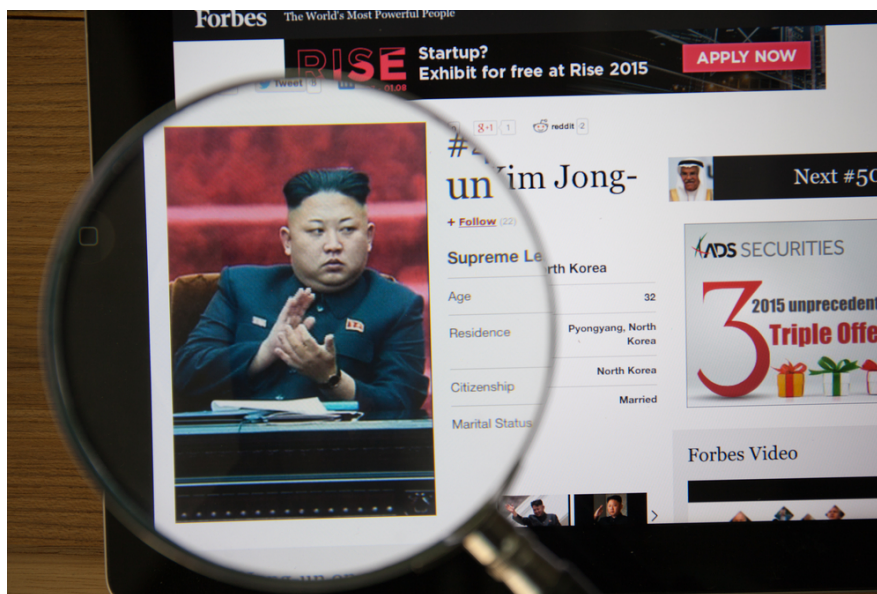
Forbes The World's Most Powerful People

RISE Startup? Exhibit for free at Rise 2015 APPLY NOW

Tweet

g+1 1 reddit 2

#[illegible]

Kim Jong-un

+ Follow (22)

Supreme Le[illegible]rth Korea

Age 32

Residence Pyongyang, North Korea

Citizenship North Korea

Marital Status Married

Next #5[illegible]

ADS SECURITIES

3 2015 unpreceden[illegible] Triple Offe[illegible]

Forbes Video